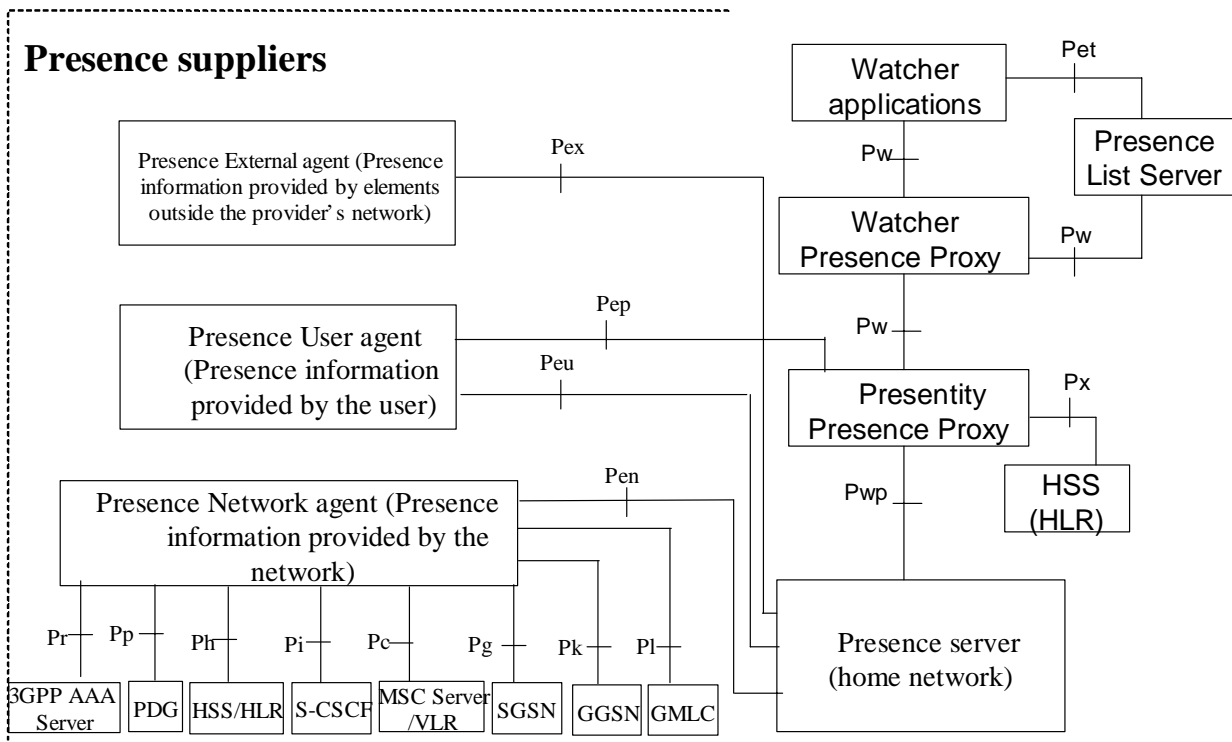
Presence suppliers

Watcher applications

Pet

Presence List Server

Pw

Presence External agent (Presence information provided by elements outside the provider's network)

Pex

Watcher Presence Proxy

Pw

Presence User agent (Presence information provided by the user)

Pep

Pw

Peu

Presentity Presence Proxy

Px

HSS (HLR)

Presence Network agent (Presence information provided by the network)

Pen

Pwp

Presence server (home network)

Pr

Pp

Ph

Pi

Pc

Pg

Pk

Pl

3GPP AAA Server

PDG

HSS/HLR

S-CSCF

MSC Server /VLR

SGSN

GGSN

GMLC